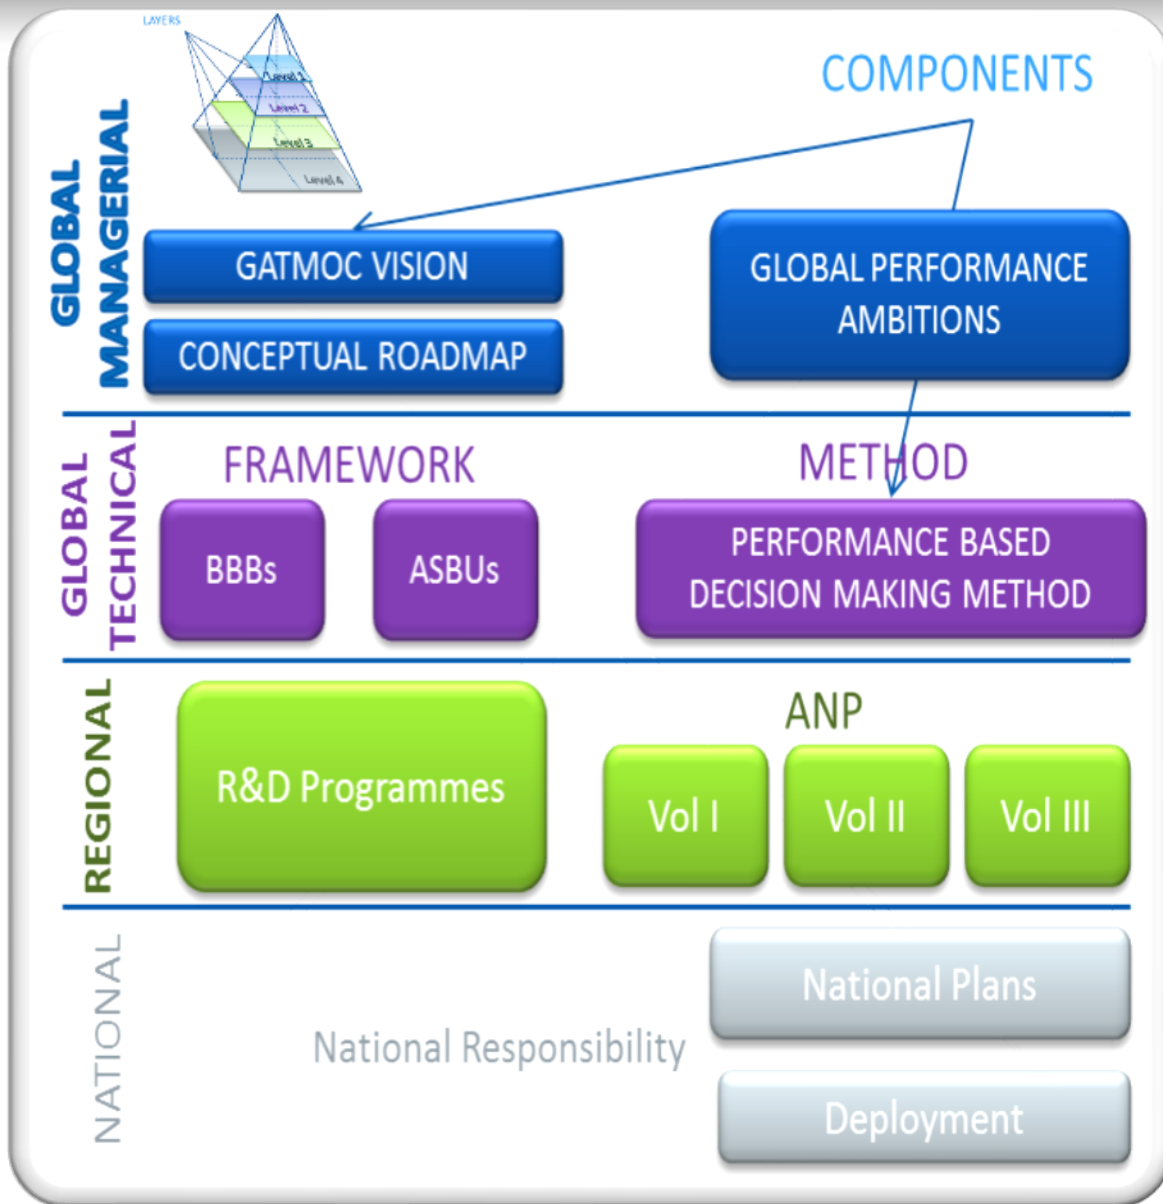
LAYERS
Level 1
Level 2
Level 3
Level 4

COMPONENTS

GLOBAL MANAGERIAL

GATMOC VISION

CONCEPTUAL ROADMAP

GLOBAL PERFORMANCE AMBITIONS

GLOBAL TECHNICAL

FRAMEWORK

METHOD

BBBs

ASBUs

PERFORMANCE BASED DECISION MAKING METHOD

REGIONAL

R&D Programmes

ANP

Vol I

Vol II

Vol III

NATIONAL

National Responsibility

National Plans

Deployment